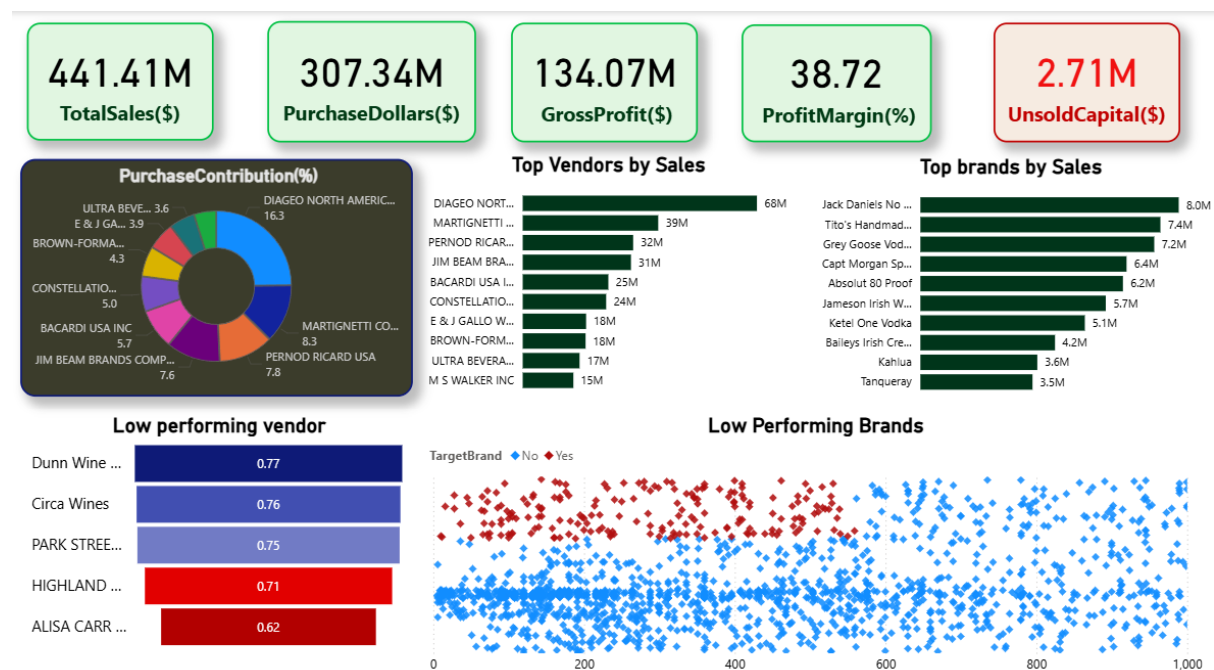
441.41M
TotalSales($)

307.34M
PurchaseDollars($)

134.07M
GrossProfit($)

38.72
ProfitMargin(%)

2.71M
UnsoldCapital($)

PurchaseContribution(%)

ULTRA BEVE... 3.6
E & J GA... 3.9
BROWN-FORMA... 4.3
CONSTELLATIO... 5.0
BACARDI USA INC 5.7
JIM BEAM BRANDS COMP... 7.6
DIAGEO NORTH AMERIC... 16.3
MARTIGNETTI CO... 8.3
PERNOD RICARD USA 7.8

Top Vendors by Sales

| Vendor | Sales |
|---|---|
| DIAGEO NORT... | 68M |
| MARTIGNETTI ... | 39M |
| PERNOD RICAR... | 32M |
| JIM BEAM BRA... | 31M |
| BACARDI USA I... | 25M |
| CONSTELLATIO... | 24M |
| E & J GALLO W... | 18M |
| BROWN-FORM... | 18M |
| ULTRA BEVERA... | 17M |
| M S WALKER INC | 15M |

Top brands by Sales

| Brand | Sales |
|---|---|
| Jack Daniels No ... | 8.0M |
| Tito's Handmad... | 7.4M |
| Grey Goose Vod... | 7.2M |
| Capt Morgan Sp... | 6.4M |
| Absolut 80 Proof | 6.2M |
| Jameson Irish W... | 5.7M |
| Ketel One Vodka | 5.1M |
| Baileys Irish Cre... | 4.2M |
| Kahlua | 3.6M |
| Tanqueray | 3.5M |

Low performing vendor

| Vendor | Value |
|---|---|
| Dunn Wine ... | 0.77 |
| Circa Wines | 0.76 |
| PARK STREE... | 0.75 |
| HIGHLAND ... | 0.71 |
| ALISA CARR ... | 0.62 |

Low Performing Brands

TargetBrand ◆ No ◆ Yes

0 200 400 600 800 1,000